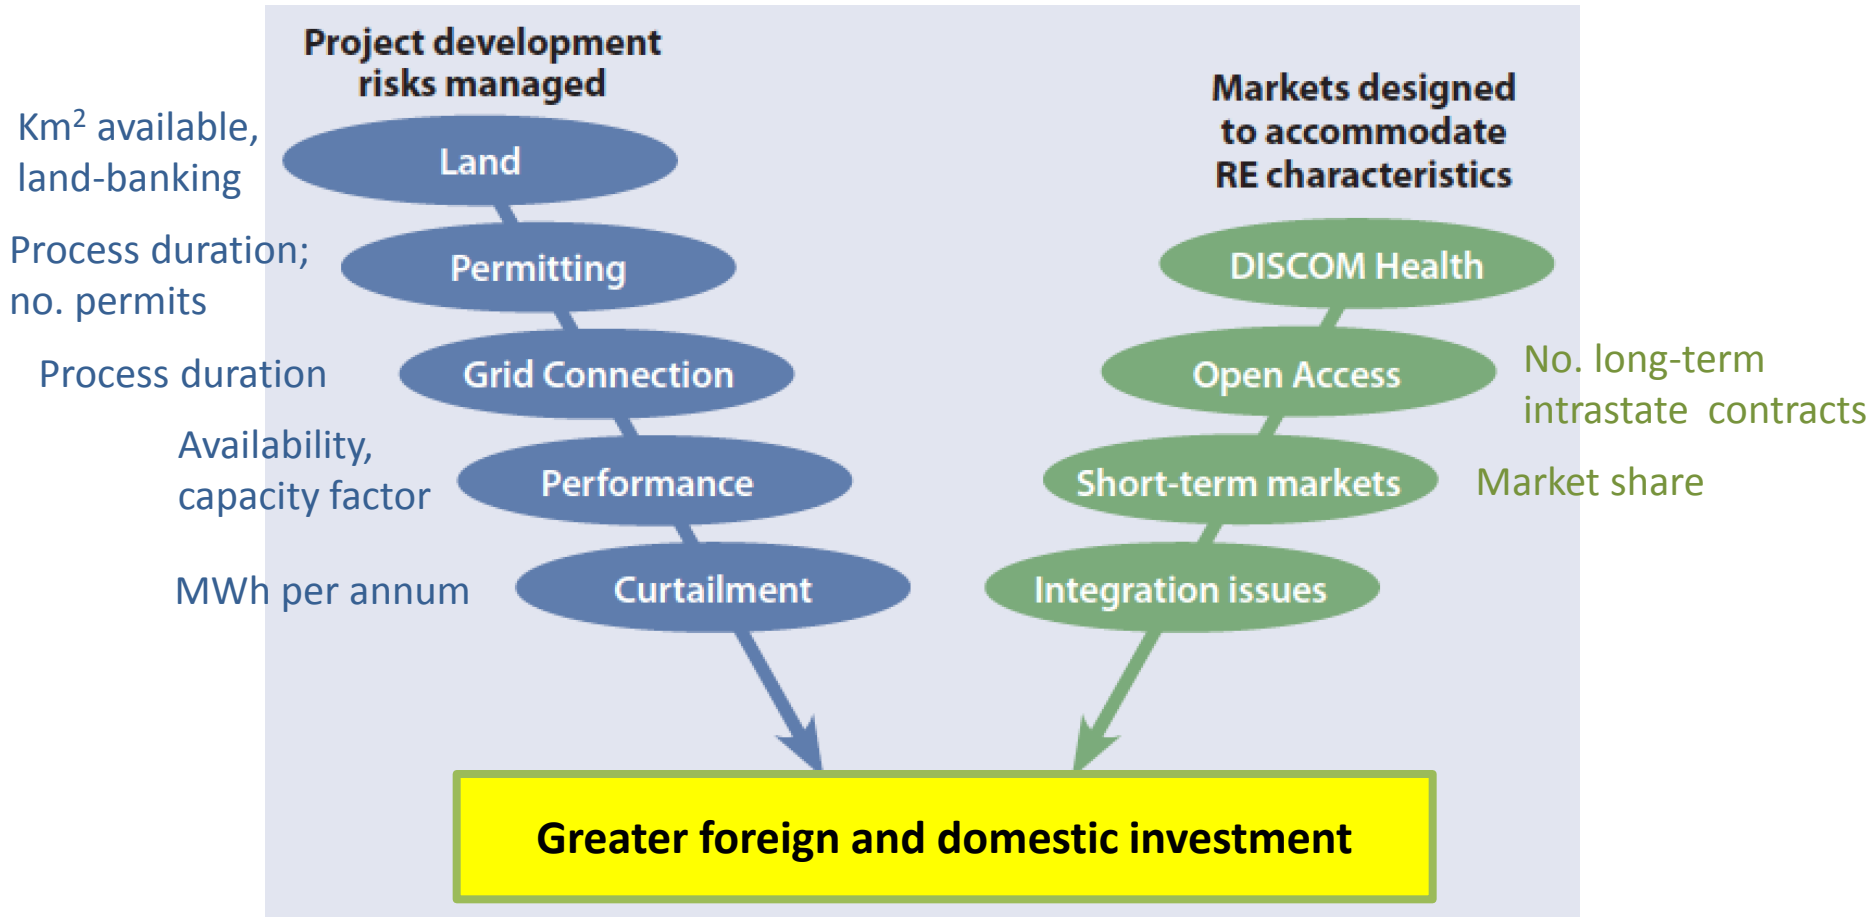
Project development risks managed

Km$^2$ available, land-banking

Land

Process duration; no. permits

Permitting

Process duration

Grid Connection

Availability, capacity factor

Performance

MWh per annum

Curtailment

Markets designed to accommodate RE characteristics

DISCOM Health

Open Access

No. long-term intrastate contracts

Short-term markets

Market share

Integration issues

Greater foreign and domestic investment